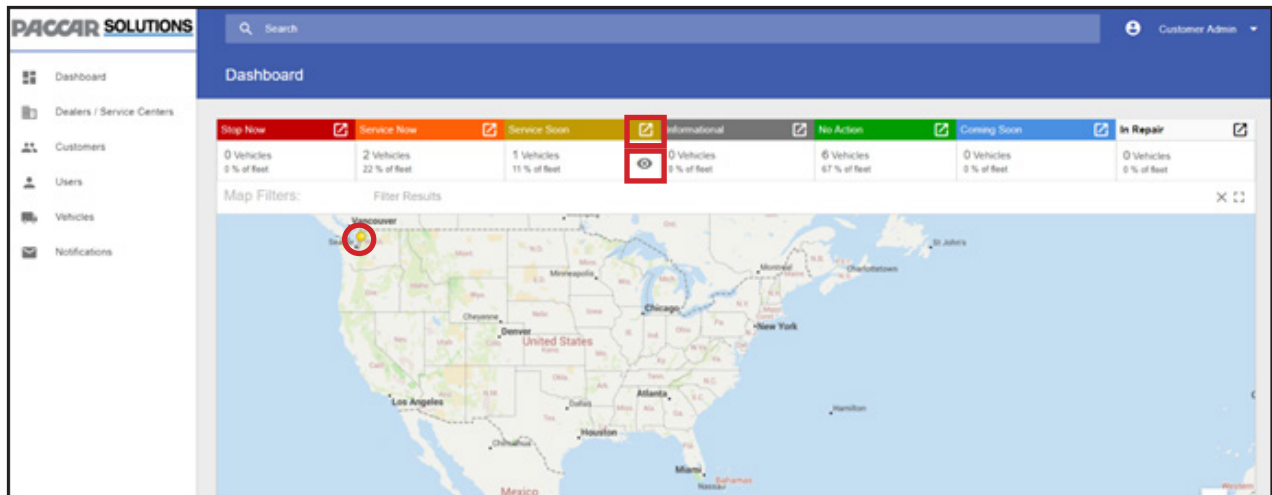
PACCAR SOLUTIONS

Search

Customer Admin

Dashboard

Dealers / Service Centers

Customers

Users

Vehicles

Notifications

Dashboard

| Stop Now | Service Now | Service Soon | Informational | No Action | Coming Soon | In Repair |
|---|---|---|---|---|---|---|
| 0 Vehicles 0 % of fleet | 2 Vehicles 22 % of fleet | 1 Vehicles 11 % of fleet | 0 Vehicles 0 % of fleet | 6 Vehicles 67 % of fleet | 0 Vehicles 0 % of fleet | 0 Vehicles 0 % of fleet |

Map Filters: Filter Results

Vancouver
St John's
Minneapolis
Montreal
Charlottetown
Chicago
Cheyenne
Denver
New York
United States
Los Angeles
Atlanta
Dallas
Hamilton
Houston
Chihuahua
Miami
Nassau
Bahamas
Mexico